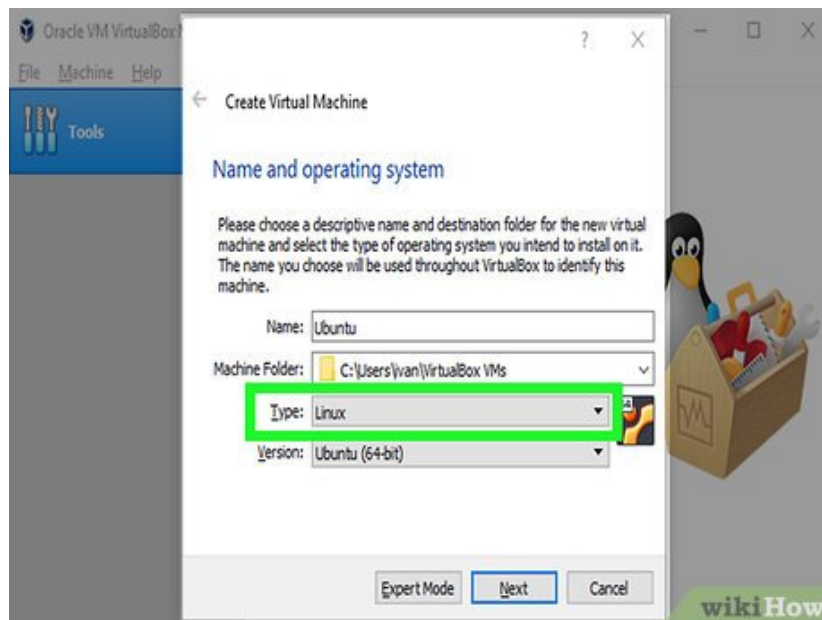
Oracle VM VirtualBox

File Machine Help

Tools

?

X

Create Virtual Machine

Name and operating system

Please choose a descriptive name and destination folder for the new virtual machine and select the type of operating system you intend to install on it. The name you choose will be used throughout VirtualBox to identify this machine.

Name: Ubuntu

Machine Folder: C:\Users\ivan\VirtualBox VMs

Type: Linux

Version: Ubuntu (64-bit)

Expert Mode

Next

Cancel

wikiHow